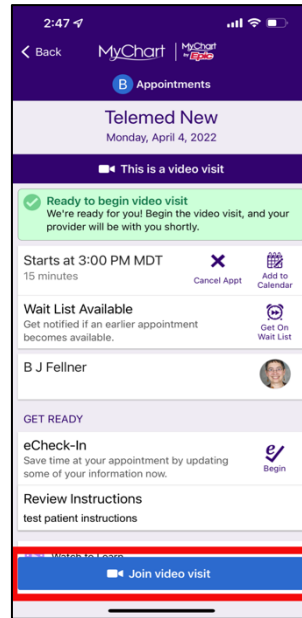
2:47

Back MyChart MyChart by Epic

B Appointments

Telemed New
Monday, April 4, 2022

This is a video visit

Ready to begin video visit
We're ready for you! Begin the video visit, and your provider will be with you shortly.

Starts at 3:00 PM MDT
15 minutes
Cancel Appt
Add to Calendar

Wait List Available
Get notified if an earlier appointment becomes available.
Get On Wait List

B J Fellner

GET READY

eCheck-In
Save time at your appointment by updating some of your information now.
Begin

Review Instructions
test patient instructions

Watch to Learn

Join video visit